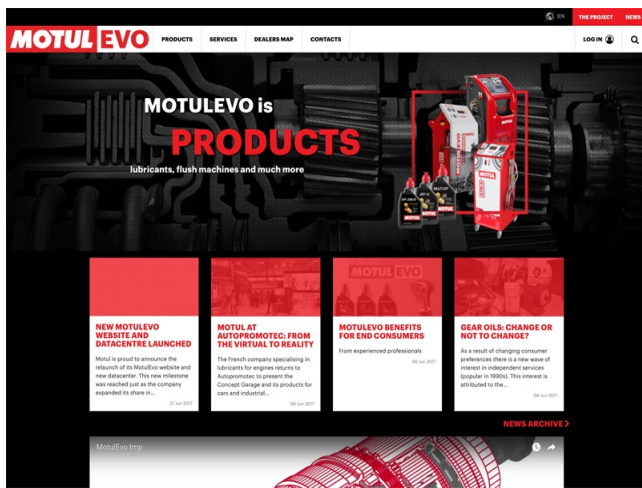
EN THE PROJECT NEWS

MOTUL EVO PRODUCTS SERVICES DEALERS MAP CONTACTS LOG IN

MOTULEVO is
PRODUCTS
lubricants, flush machines and much more

NEW MOTULEVO WEBSITE AND DATACENTRE LAUNCHED
Motul is proud to announce the relaunch of its MotulEvo website and new datacenter. This new milestone was reached just as the company expanded its share in...
27 Jun 2017

MOTUL AT AUTOPROMOTEC: FROM THE VIRTUAL TO REALITY
The French company specialising in lubricants for engines returns to Autopromotec to present the Concept Garage and its products for cars and industrial...
06 Jun 2017

MOTUL EVO
MOTULEVO BENEFITS FOR END CONSUMERS
From experienced professionals
06 Jun 2017

GEAR OILS: CHANGE OR NOT TO CHANGE?
As a result of changing consumer preferences there is a new wave of interest in independent services (popular in 1990s). This interest is attributed to the...
06 Jun 2017

NEWS ARCHIVE

MotulEvo.tmp